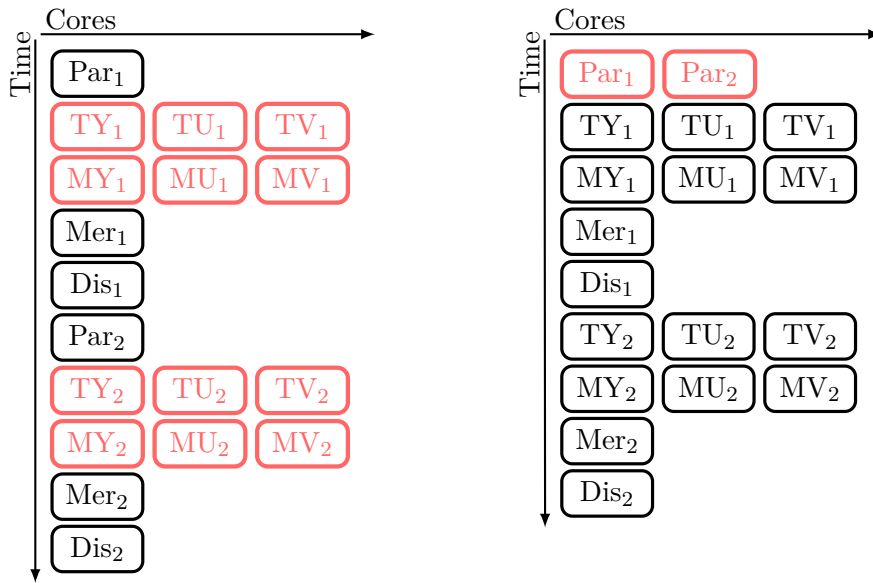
Cores
Time
$\text{Par}_1$
$\text{TY}_1$ $\text{TU}_1$ $\text{TV}_1$
$\text{MY}_1$ $\text{MU}_1$ $\text{MV}_1$
$\text{Mer}_1$
$\text{Dis}_1$
$\text{Par}_2$
$\text{TY}_2$ $\text{TU}_2$ $\text{TV}_2$
$\text{MY}_2$ $\text{MU}_2$ $\text{MV}_2$
$\text{Mer}_2$
$\text{Dis}_2$

Cores
Time
$\text{Par}_1$ $\text{Par}_2$
$\text{TY}_1$ $\text{TU}_1$ $\text{TV}_1$
$\text{MY}_1$ $\text{MU}_1$ $\text{MV}_1$
$\text{Mer}_1$
$\text{Dis}_1$
$\text{TY}_2$ $\text{TU}_2$ $\text{TV}_2$
$\text{MY}_2$ $\text{MU}_2$ $\text{MV}_2$
$\text{Mer}_2$
$\text{Dis}_2$